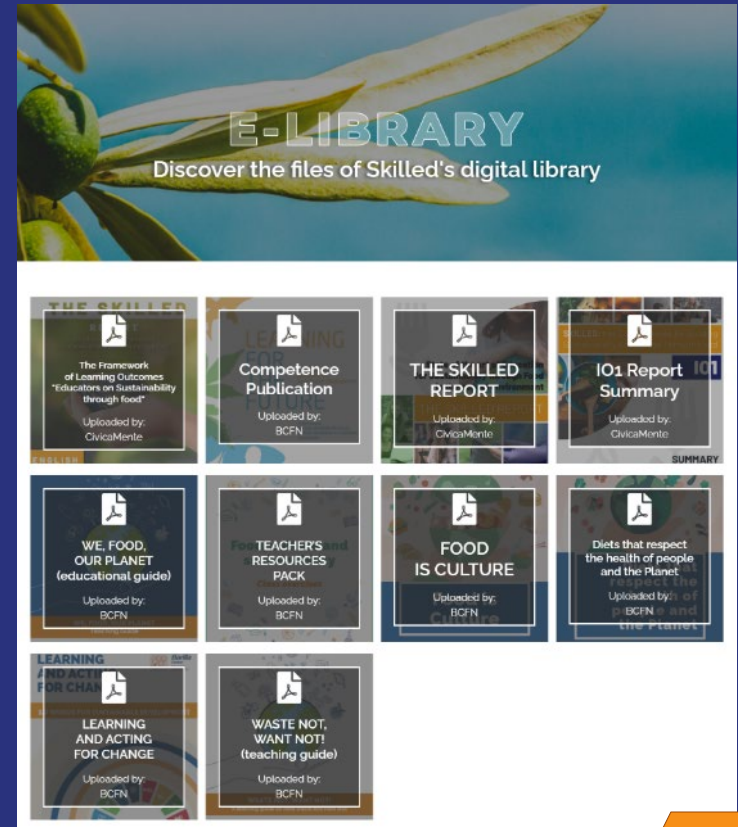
E-LIBRARY
Discover the files of Skilled's digital library

The Framework of Learning Outcomes "Educators on Sustainability through food"
Uploaded by: CivicaMente

Competence Publication
Uploaded by: BCFN

THE SKILLED REPORT
Uploaded by: CivicaMente

IO1 Report Summary
Uploaded by: CivicaMente

WE, FOOD, OUR PLANET (educational guide)
Uploaded by: BCFN

TEACHER'S RESOURCES PACK
Uploaded by: BCFN

FOOD IS CULTURE
Uploaded by: BCFN

Diets that respect the health of people and the Planet
Uploaded by: BCFN

LEARNING AND ACTING FOR CHANGE
Uploaded by: BCFN

WASTE NOT, WANT NOT! (teaching guide)
Uploaded by: BCFN